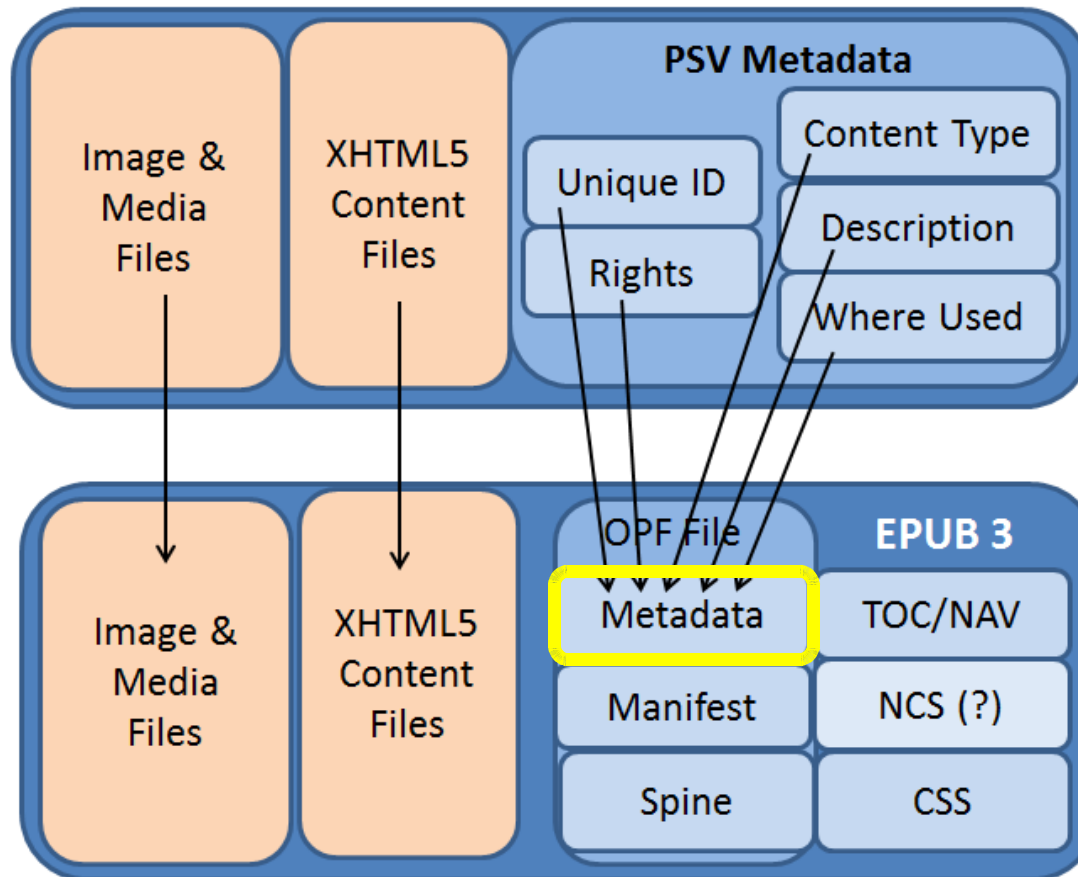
Image & Media Files

XHTML5 Content Files

PSV Metadata

Unique ID

Rights

Content Type

Description

Where Used

Image & Media Files

XHTML5 Content Files

OPF File

EPUB 3

Metadata

TOC/NAV

Manifest

NCS (?)

Spine

CSS